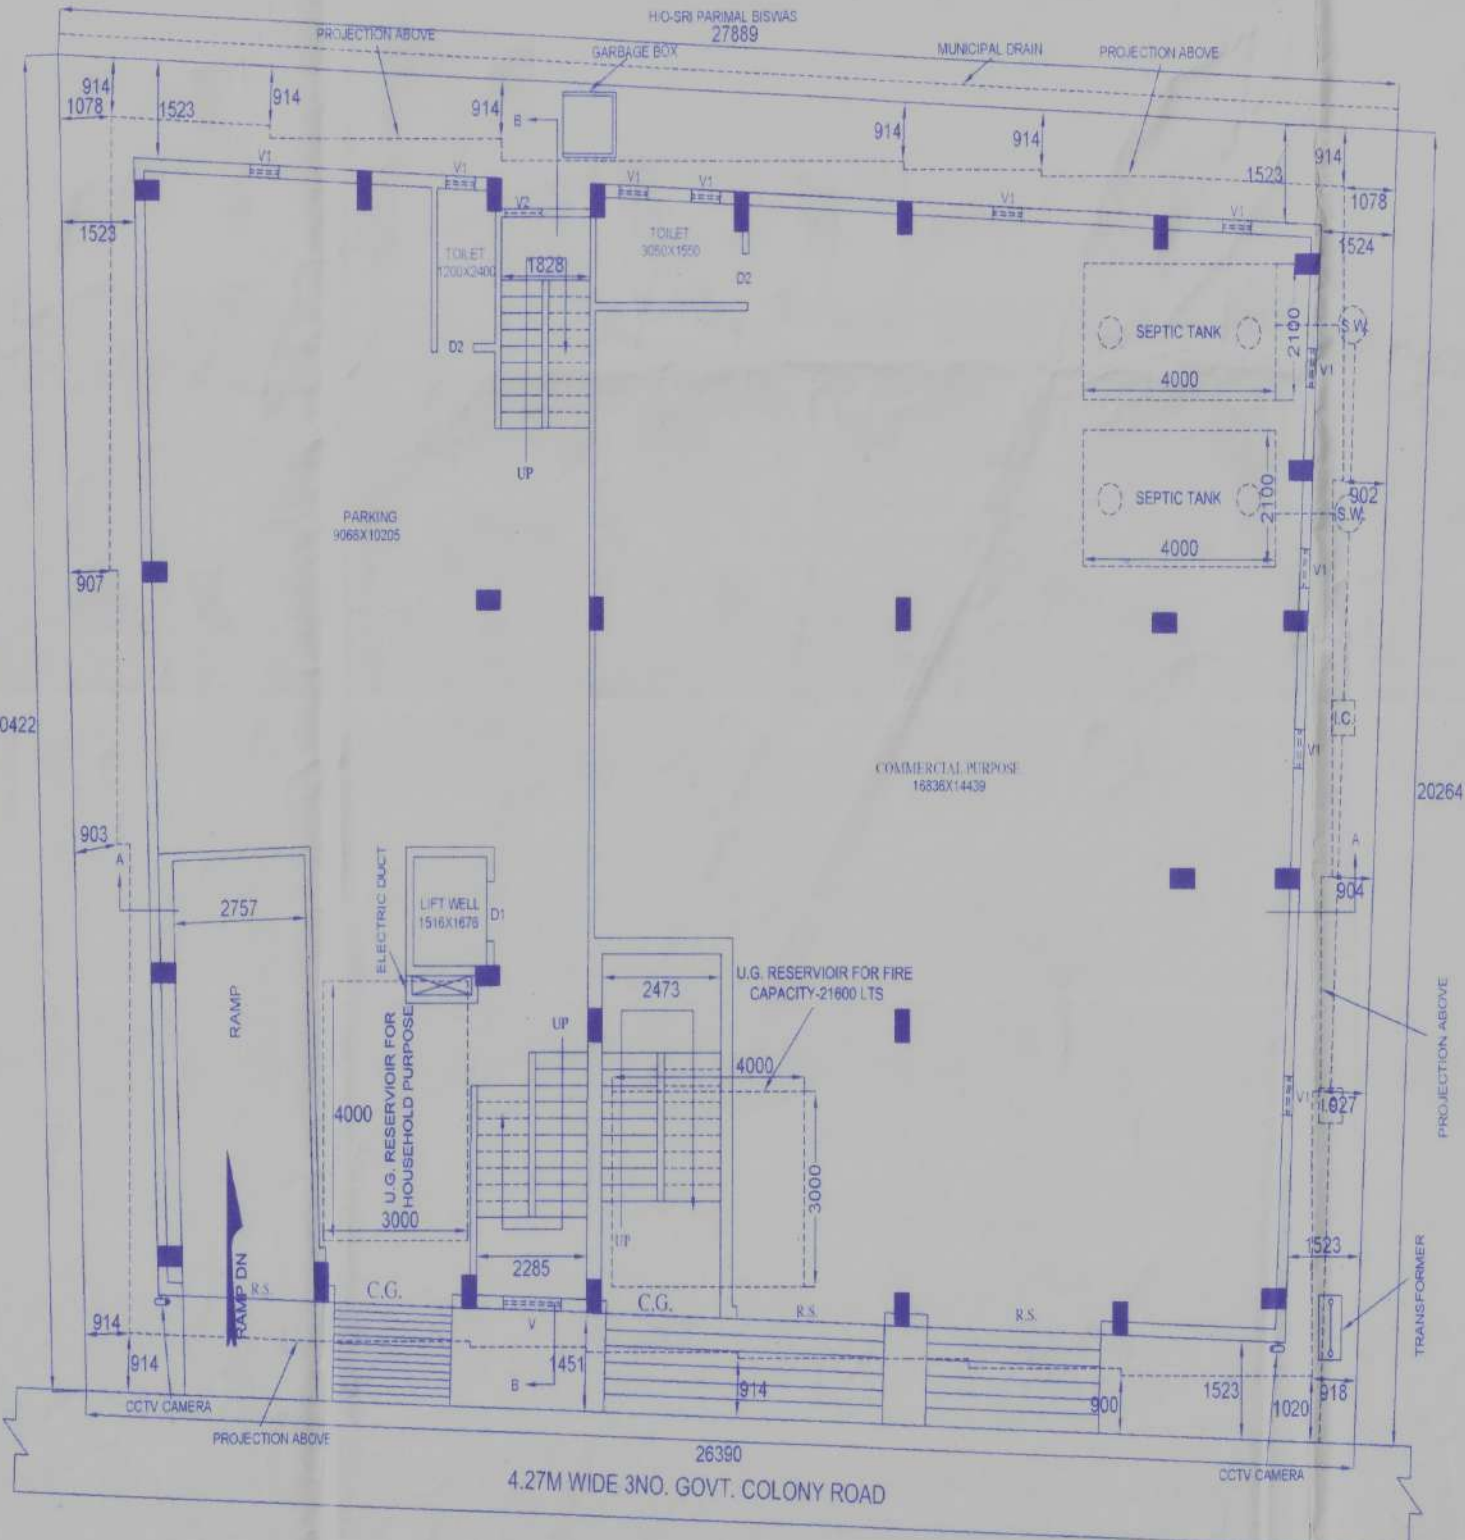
H/O-SRI PARIMAL BISWAS
27889
PROJECTION ABOVE
GARBAGE BOX
MUNICIPAL DRAIN
PROJECTION ABOVE
914
1078
1523
914
914
B
914
914
914
1523
1078
1523
V1
V1
V2
V1
V1
V1
V1
TOILET 1200X2400
1828
TOILET 3050X1550
D2
1524
D2
SEPTIC TANK
2100
S.W.
4000
V1
UP
SEPTIC TANK
2100
902
S.W.
4000
PARKING 9068X10205
907
V1
0422
I.C.
V1
COMMERCIAL PURPOSE 16836X14439
20264
903
A
A
2757
LIFT WELL 1516X1676
D1
ELECTRIC DUCT
904
U.G. RESERVIOR FOR FIRE CAPACITY-21600 LTS
RAMP
2473
UP
U.G. RESERVIOR FOR HOUSEHOLD PURPOSE
4000
4000
3000
V1
1027
PROJECTION ABOVE
3000
UP
RAMP DN
1523
2285
R.S.
C.G.
C.G.
R.S.
R.S.
TRANSFORMER
914
V
914
1451
B
914
900
1523
1020
918
CCTV CAMERA
PROJECTION ABOVE
26390
4.27M WIDE 3NO. GOVT. COLONY ROAD
CCTV CAMERA